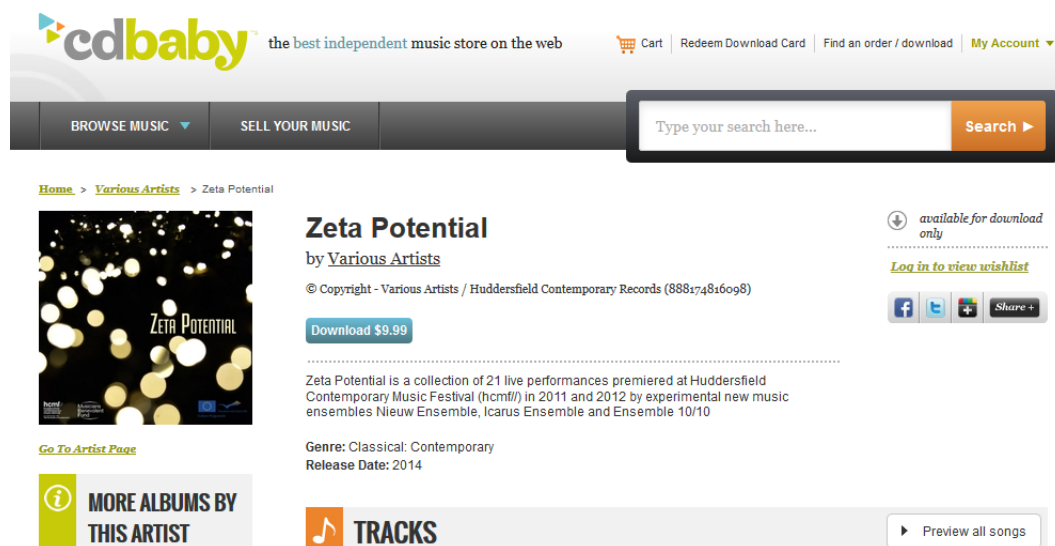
cdbaby the best independent music store on the web

Cart | Redeem Download Card | Find an order / download | My Account

BROWSE MUSIC | SELL YOUR MUSIC

Type your search here... Search ▶

Home > Various Artists > Zeta Potential

ZETA POTENTIAL

hcmf/

Go To Artist Page

MORE ALBUMS BY THIS ARTIST

Zeta Potential

by Various Artists

© Copyright - Various Artists / Huddersfield Contemporary Records (888174816098)

Download $9.99

Zeta Potential is a collection of 21 live performances premiered at Huddersfield Contemporary Music Festival (hcmf//) in 2011 and 2012 by experimental new music ensembles Nieuw Ensemble, Icarus Ensemble and Ensemble 10/10

Genre: Classical: Contemporary
Release Date: 2014

available for download only

Log in to view wishlist

Share +

TRACKS

Preview all songs